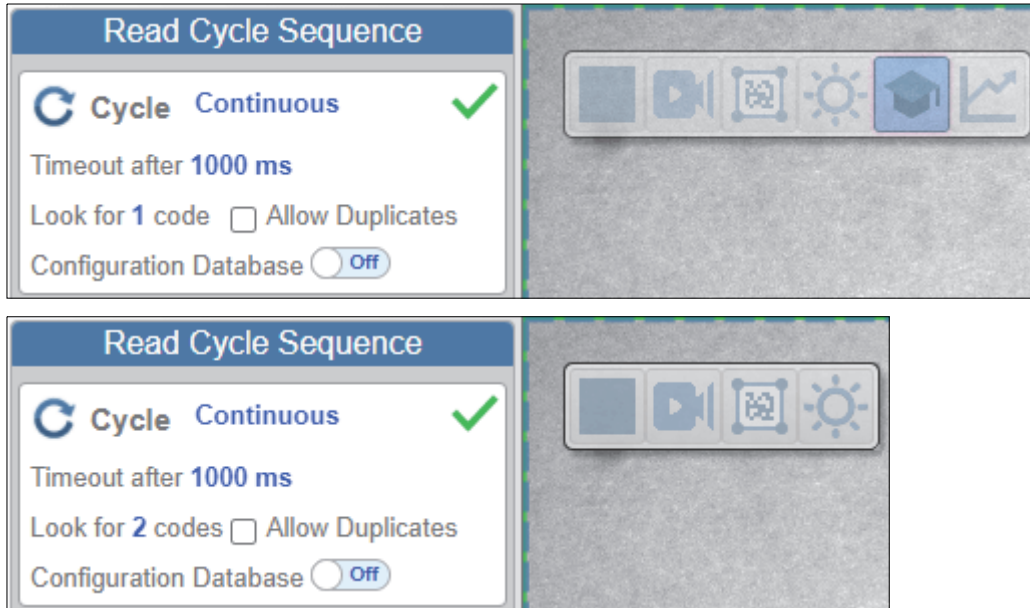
Read Cycle Sequence

Cycle Continuous

Timeout after 1000 ms

Look for 1 code Allow Duplicates

Configuration Database Off

Read Cycle Sequence

Cycle Continuous

Timeout after 1000 ms

Look for 2 codes Allow Duplicates

Configuration Database Off